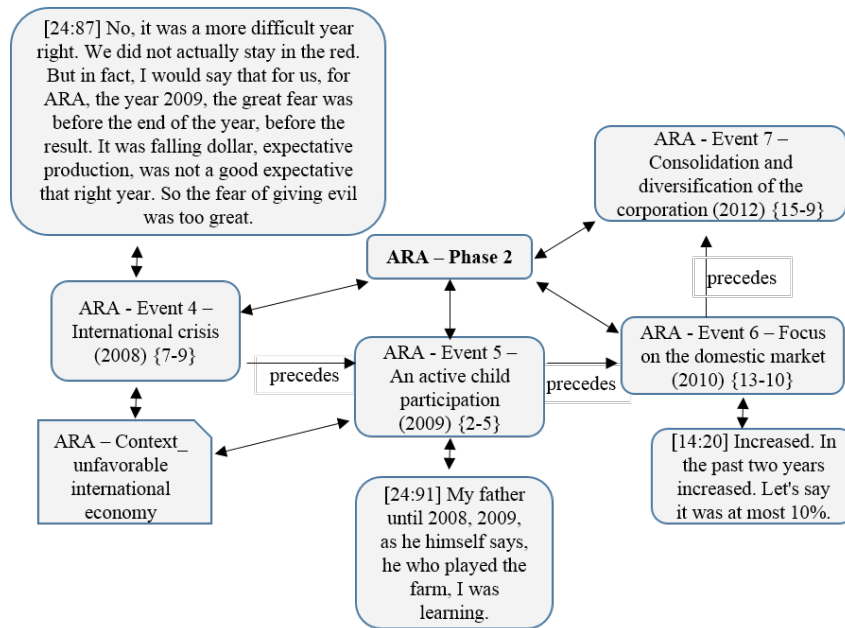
[24:87] No, it was a more difficult year right. We did not actually stay in the red. But in fact, I would say that for us, for ARA, the year 2009, the great fear was before the end of the year, before the result. It was falling dollar, expectative production, was not a good expectative that right year. So the fear of giving evil was too great.

ARA - Event 7 – Consolidation and diversification of the corporation (2012) {15-9}

ARA – Phase 2

precedes

ARA - Event 4 – International crisis (2008) {7-9}

ARA - Event 6 – Focus on the domestic market (2010) {13-10}

precedes

ARA - Event 5 – An active child participation (2009) {2-5}

precedes

ARA – Context_ unfavorable international economy

[14:20] Increased. In the past two years increased. Let's say it was at most 10%.

[24:91] My father until 2008, 2009, as he himself says, he who played the farm, I was learning.